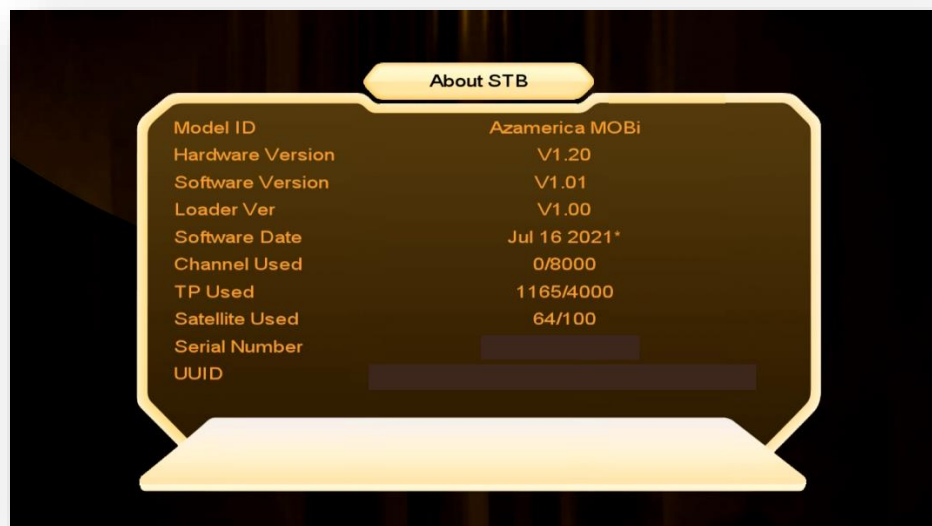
About STB

| | |
|---|---|
| Model ID | Azamerica MOBi |
| Hardware Version | V1.20 |
| Software Version | V1.01 |
| Loader Ver | V1.00 |
| Software Date | Jul 16 2021* |
| Channel Used | 0/8000 |
| TP Used | 1165/4000 |
| Satellite Used | 64/100 |
| Serial Number | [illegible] |
| UUID | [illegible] |